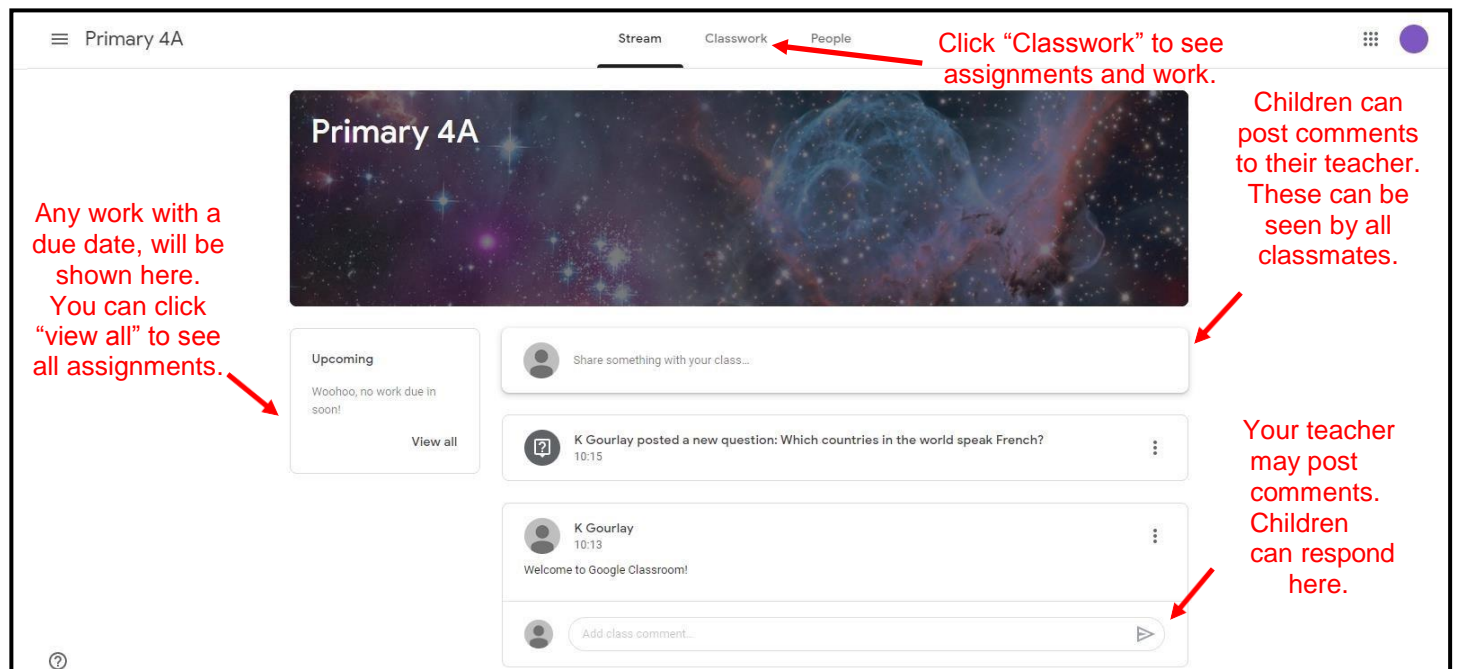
Primary 4A

Stream Classwork People

Click “Classwork” to see assignments and work.

Primary 4A

Children can post comments to their teacher. These can be seen by all classmates.

Any work with a due date, will be shown here. You can click “view all” to see all assignments.

Upcoming

Woohoo, no work due in soon!

View all

Share something with your class...

K Gourlay posted a new question: Which countries in the world speak French?
10:15

Your teacher may post comments. Children can respond here.

K Gourlay
10:13

Welcome to Google Classroom!

Add class comment...